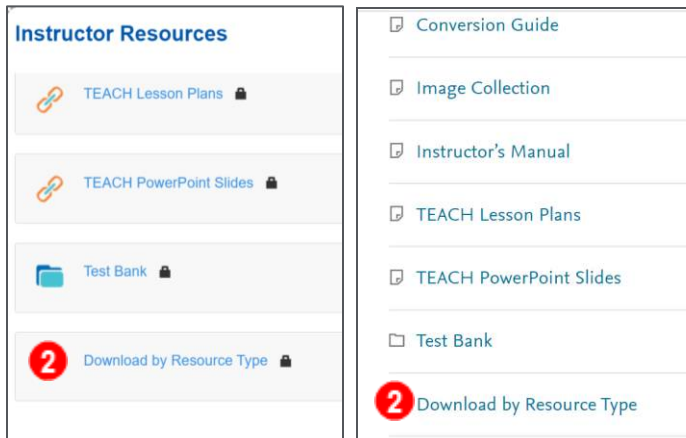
Instructor Resources

TEACH Lesson Plans

TEACH PowerPoint Slides

Test Bank

2 Download by Resource Type

Conversion Guide

Image Collection

Instructor's Manual

TEACH Lesson Plans

TEACH PowerPoint Slides

Test Bank

2 Download by Resource Type